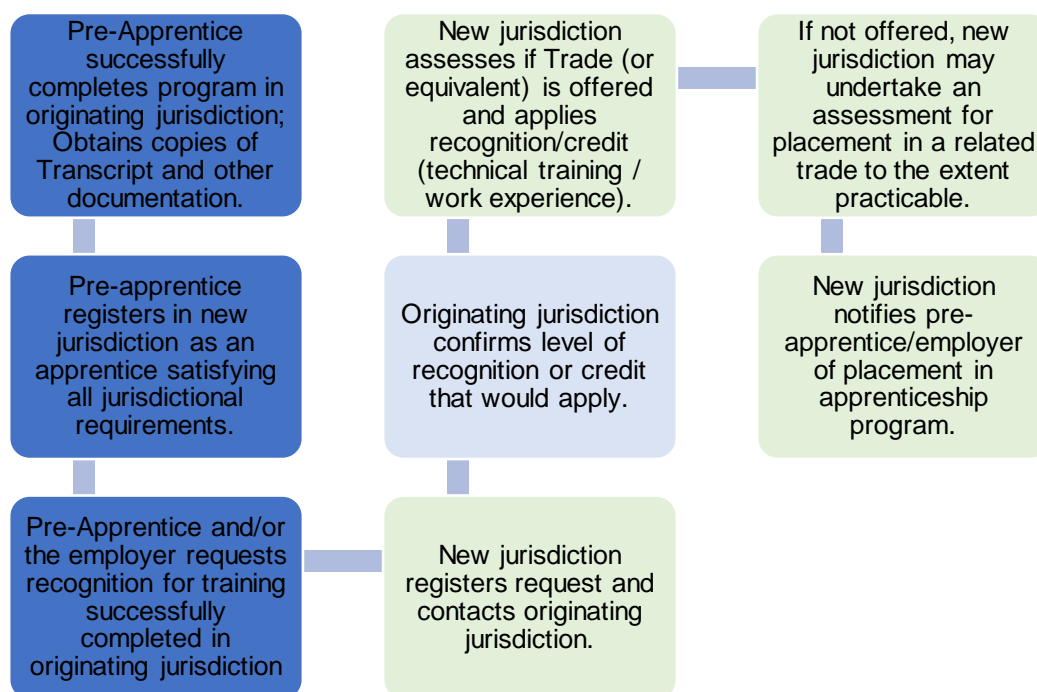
Pre-Apprentice successfully completes program in originating jurisdiction; Obtains copies of Transcript and other documentation.

Pre-apprentice registers in new jurisdiction as an apprentice satisfying all jurisdictional requirements.

Pre-Apprentice and/or the employer requests recognition for training successfully completed in originating jurisdiction

New jurisdiction registers request and contacts originating jurisdiction.

Originating jurisdiction confirms level of recognition or credit that would apply.

New jurisdiction assesses if Trade (or equivalent) is offered and applies recognition/credit (technical training / work experience).

If not offered, new jurisdiction may undertake an assessment for placement in a related trade to the extent practicable.

New jurisdiction notifies pre-apprentice/employer of placement in apprenticeship program.